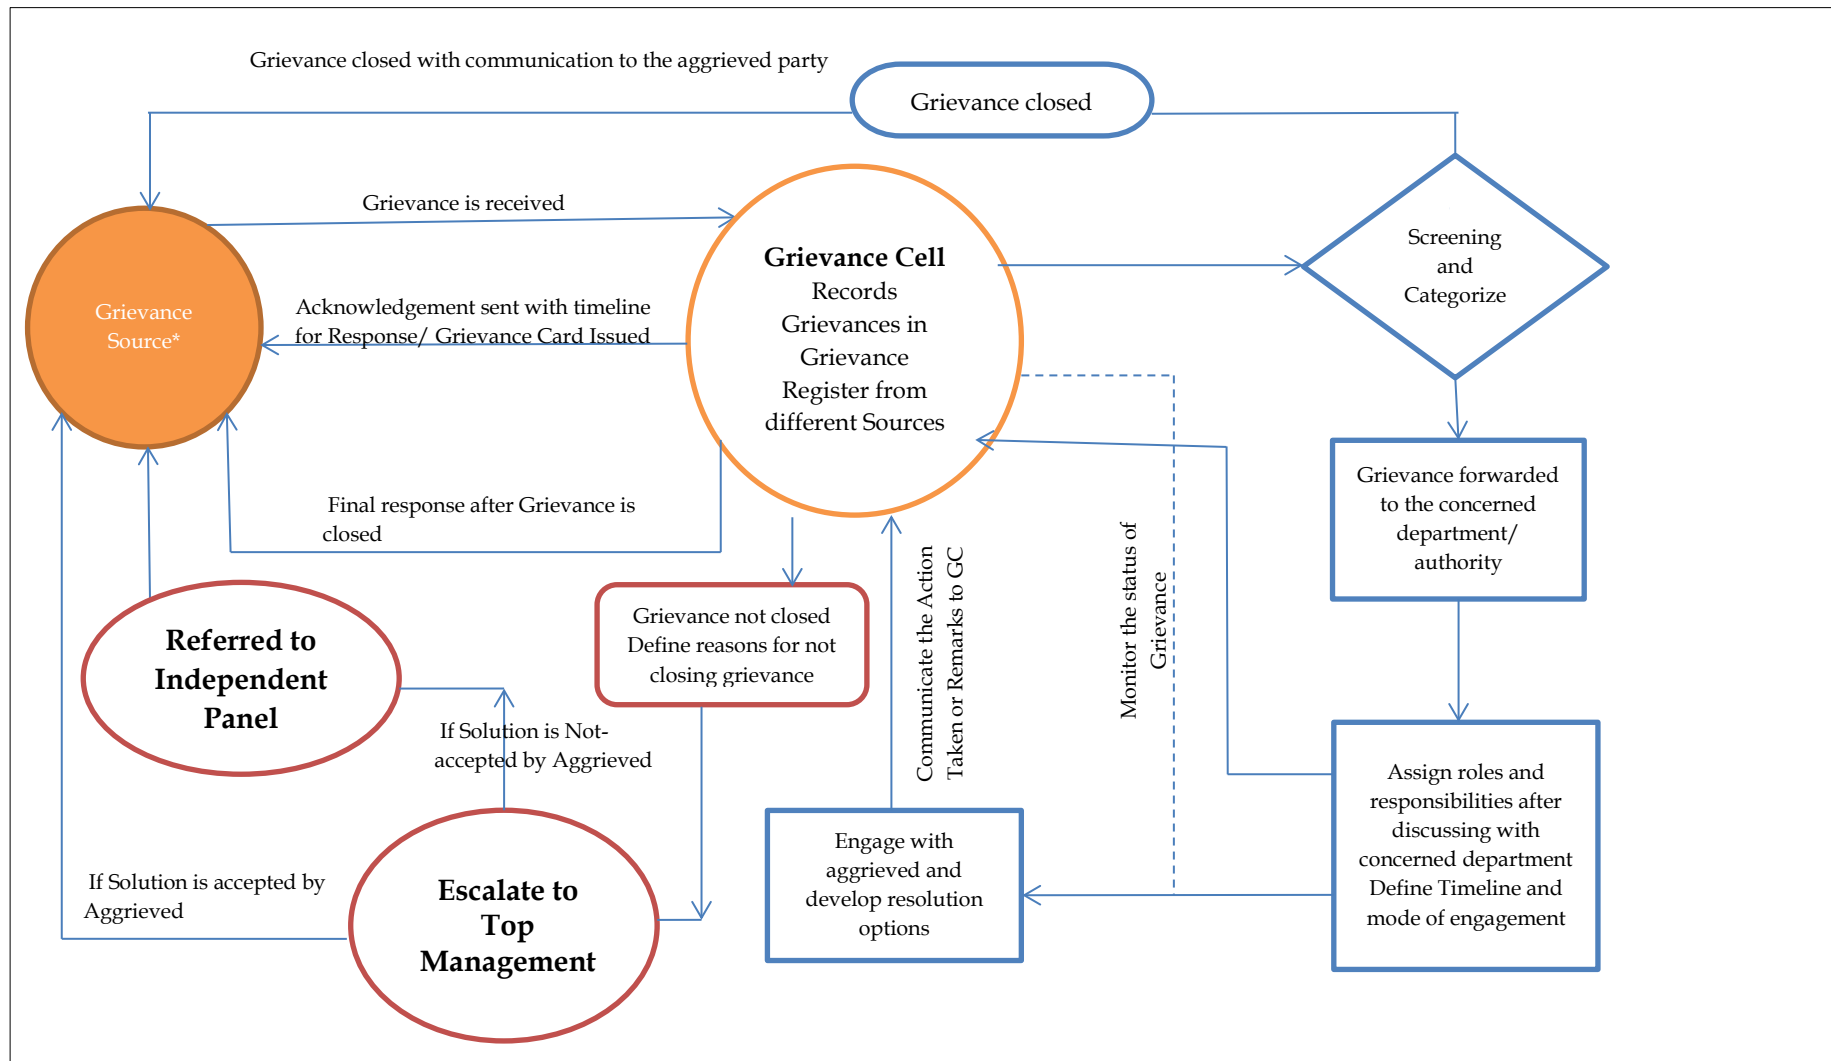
Grievance closed with communication to the aggrieved party

Grievance closed

Grievance is received

Grievance Source*

Grievance Cell Records Grievances in Grievance Register from different Sources

Screening and Categorize

Acknowledgement sent with timeline for Response/ Grievance Card Issued

Final response after Grievance is closed

Grievance forwarded to the concerned department/ authority

Referred to Independent Panel

Grievance not closed Define reasons for not closing grievance

Communicate the Action Taken or Remarks to GC

Monitor the status of Grievance

If Solution is Not-accepted by Aggrieved

Assign roles and responsibilities after discussing with concerned department Define Timeline and mode of engagement

If Solution is accepted by Aggrieved

Escalate to Top Management

Engage with aggrieved and develop resolution options